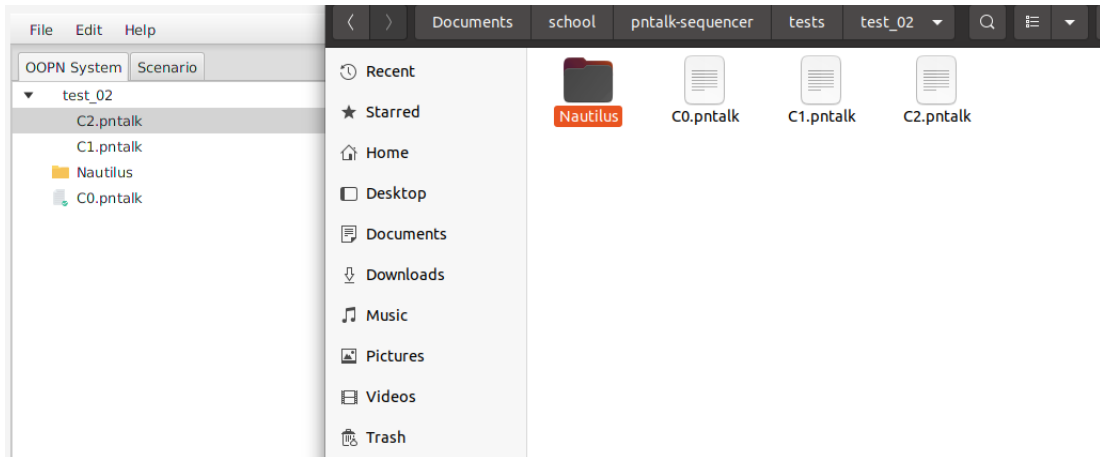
File Edit Help

OOPN System Scenario

test_02
C2.pntalk
C1.pntalk
Nautilus
C0.pntalk

Documents school pntalk-sequencer tests test_02

Recent
Starred
Home
Desktop
Documents
Downloads
Music
Pictures
Videos
Trash

Nautilus C0.pntalk C1.pntalk C2.pntalk